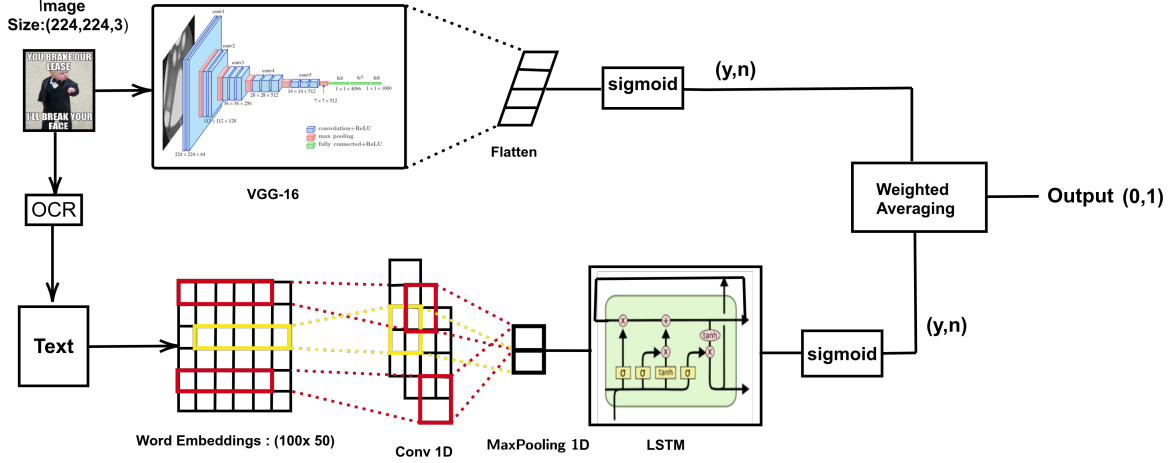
Image
Size:(224,224,3)

YOU BRAKE OUR LEASE
I'LL BREAK YOUR FACE

conv1
conv2
conv3
conv4
conv5
fc6
fc7
fc8
224 × 224 × 64
112 × 112 × 128
56 × 56 × 256
28 × 28 × 512
14 × 14 × 512
7 × 7 × 512
1 × 1 × 4096
1 × 1 × 1000
convolution+ReLU
max pooling
fully connected+ReLU

VGG-16

Flatten

sigmoid

(y,n)

Weighted Averaging

Output (0,1)

OCR

Text

Word Embeddings : (100x 50)

Conv 1D

MaxPooling 1D

σ σ tanh σ
tanh

LSTM

sigmoid

(y,n)